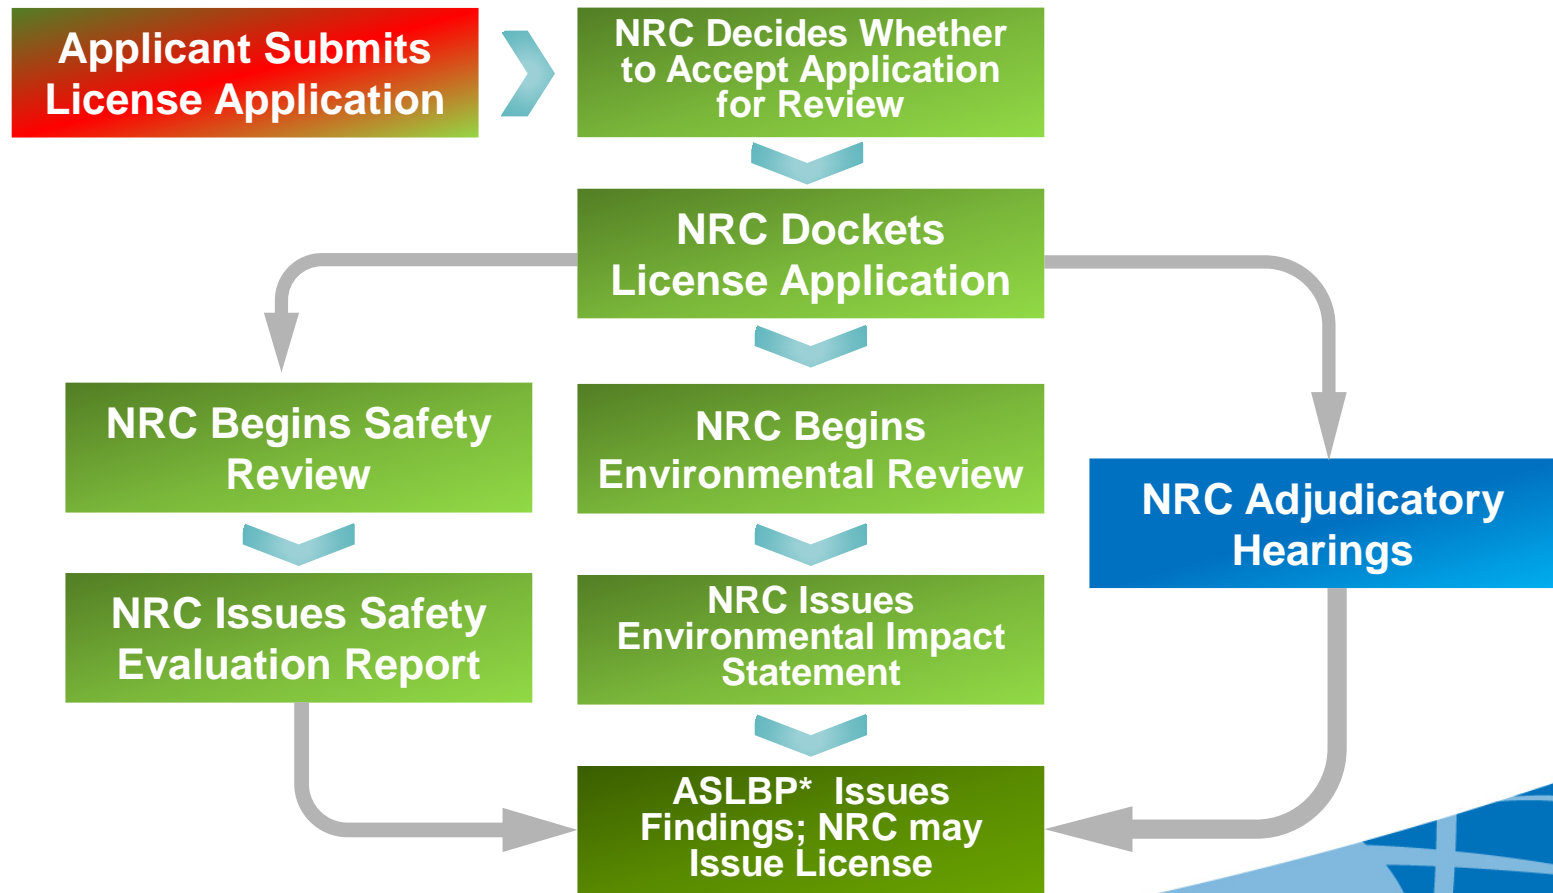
Applicant Submits License Application

NRC Decides Whether to Accept Application for Review

NRC Dockets License Application

NRC Begins Safety Review

NRC Begins Environmental Review

NRC Adjudicatory Hearings

NRC Issues Safety Evaluation Report

NRC Issues Environmental Impact Statement

ASLBP* Issues Findings; NRC may Issue License